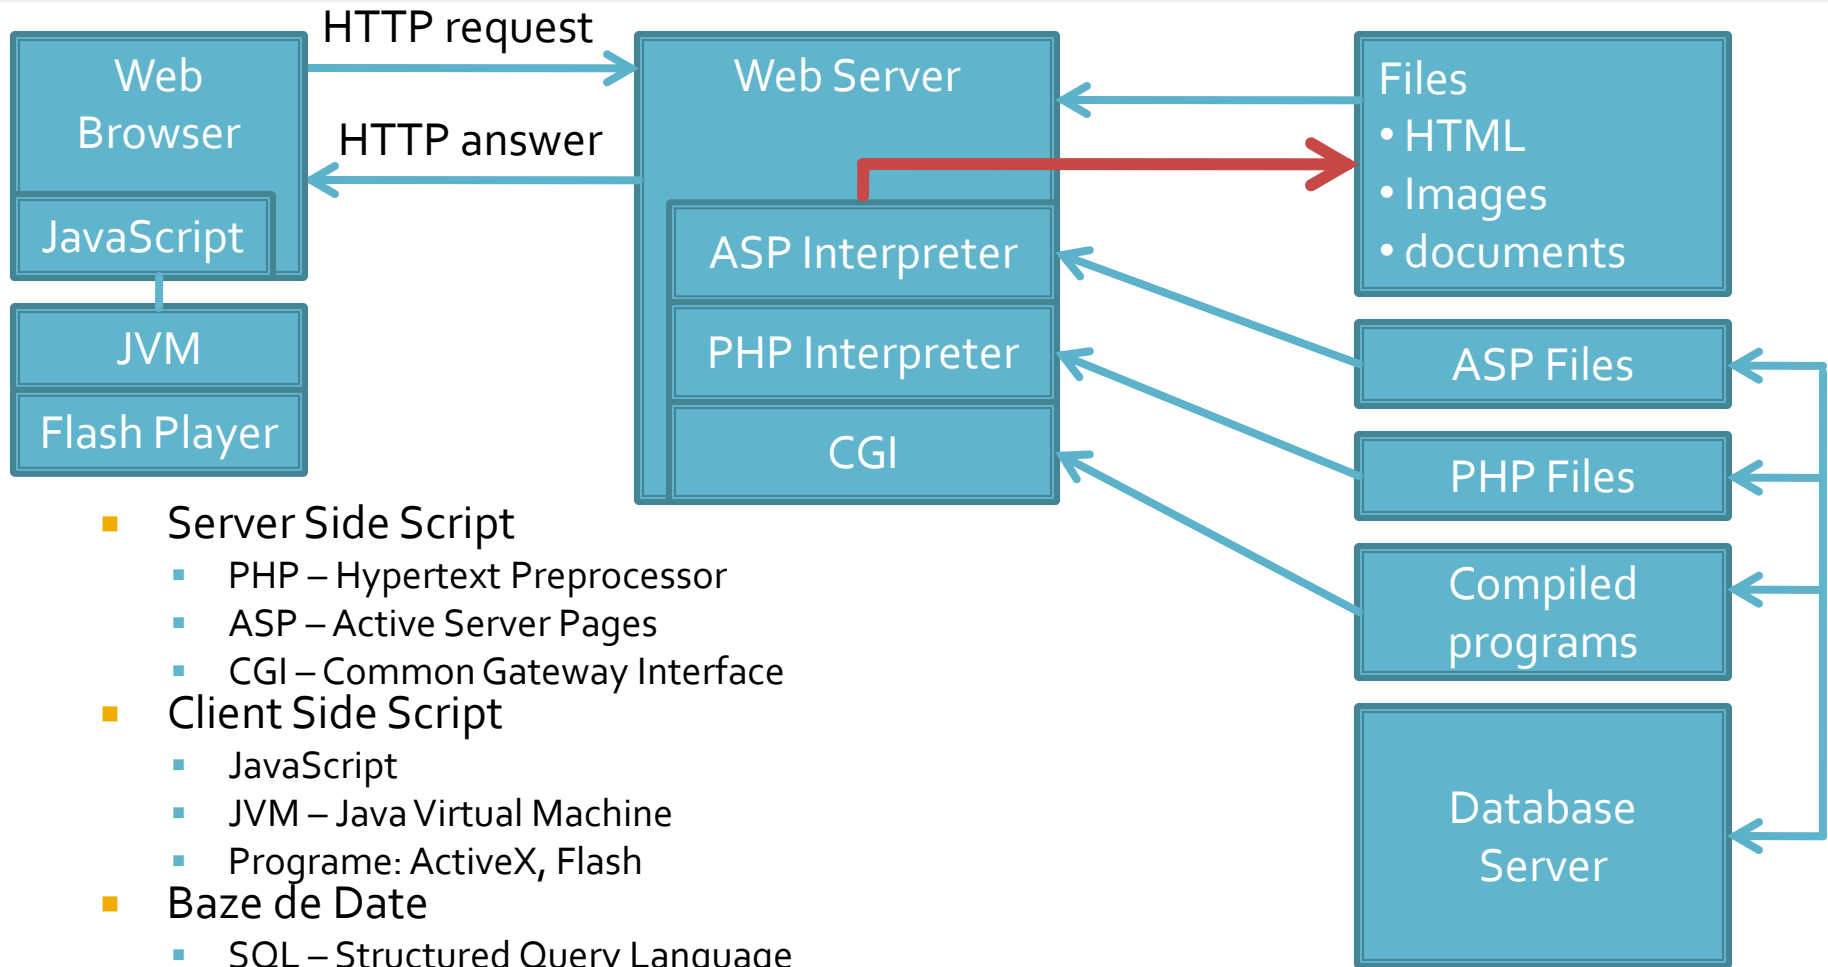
Web Browser

JavaScript

JVM

Flash Player

HTTP request

HTTP answer

Web Server

ASP Interpreter

PHP Interpreter

CGI

Files
• HTML
• Images
• documents

ASP Files

PHP Files

Compiled programs

Database Server

- Server Side Script
  - PHP – Hypertext Preprocessor
  - ASP – Active Server Pages
  - CGI – Common Gateway Interface
- Client Side Script
  - JavaScript
  - JVM – Java Virtual Machine
  - Programe: ActiveX, Flash
- Baze de Date
  - SQL – Structured Query Language